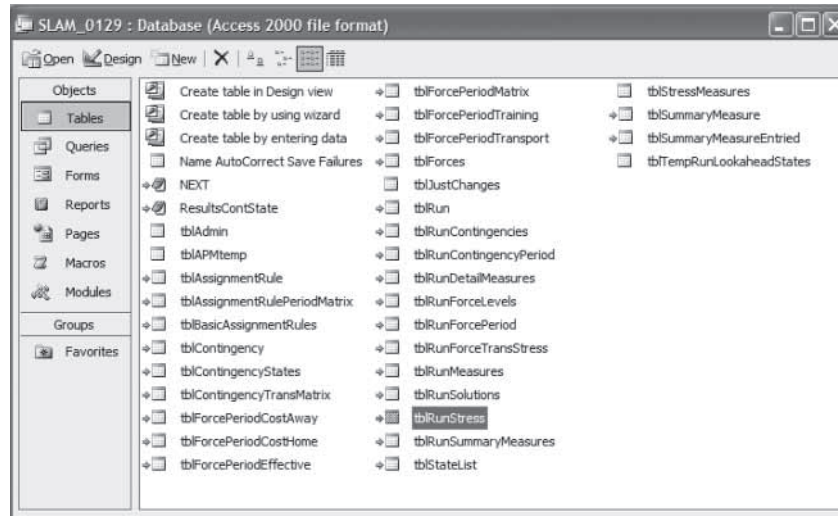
SLAM_0129 : Database (Access 2000 file format)

Open Design New

Objects
Tables
Queries
Forms
Reports
Pages
Macros
Modules
Groups
Favorites

Create table in Design view
Create table by using wizard
Create table by entering data
Name AutoCorrect Save Failures
NEXT
ResultsContState
tblAdmin
tblAPMtemp
tblAssignmentRule
tblAssignmentRulePeriodMatrix
tblBasicAssignmentRules
tblContingency
tblContingencyStates
tblContingencyTransMatrix
tblForcePeriodCostAway
tblForcePeriodCostHome
tblForcePeriodEffective

tblForcePeriodMatrix
tblForcePeriodTraining
tblForcePeriodTransport
tblForces
tblJustChanges
tblRun
tblRunContingencies
tblRunContingencyPeriod
tblRunDetailMeasures
tblRunForceLevels
tblRunForcePeriod
tblRunForceTransStress
tblRunMeasures
tblRunSolutions
tblRunStress
tblRunSummaryMeasures
tblStateList

tblStressMeasures
tblSummaryMeasure
tblSummaryMeasureEntried
tblTempRunLookaheadStates